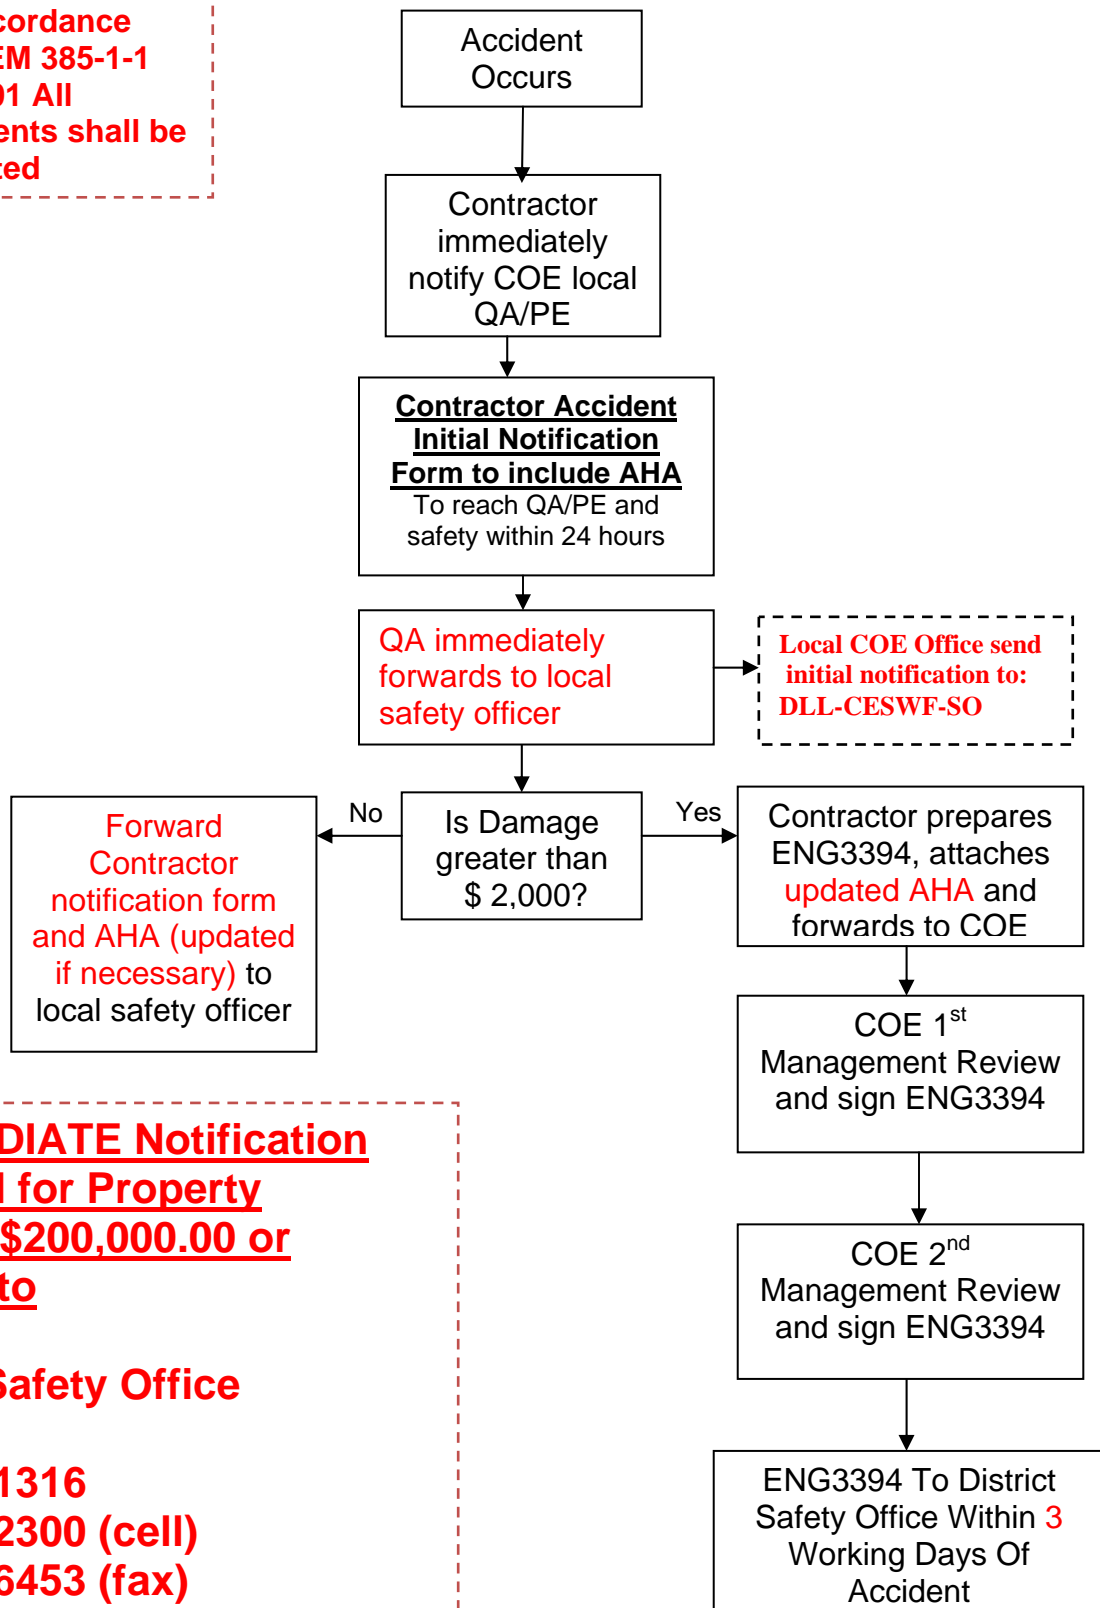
cordance
EM 385-1-1
01 All
ents shall be
ted

Accident Occurs

Contractor immediately notify COE local QA/PE

**Contractor Accident Initial Notification Form to include AHA**
To reach QA/PE and safety within 24 hours

QA immediately forwards to local safety officer

Local COE Office send initial notification to:
DLL-CESWF-SO

Is Damage greater than \$ 2,000?

No

Forward Contractor notification form and AHA (updated if necessary) to local safety officer

Yes

Contractor prepares ENG3394, attaches updated AHA and forwards to COE

COE 1$^{st}$ Management Review and sign ENG3394

COE 2$^{nd}$ Management Review and sign ENG3394

ENG3394 To District Safety Office Within 3 Working Days Of Accident

DIATE Notification
l for Property
\$200,000.00 or
to

Safety Office

1316
2300 (cell)
6453 (fax)